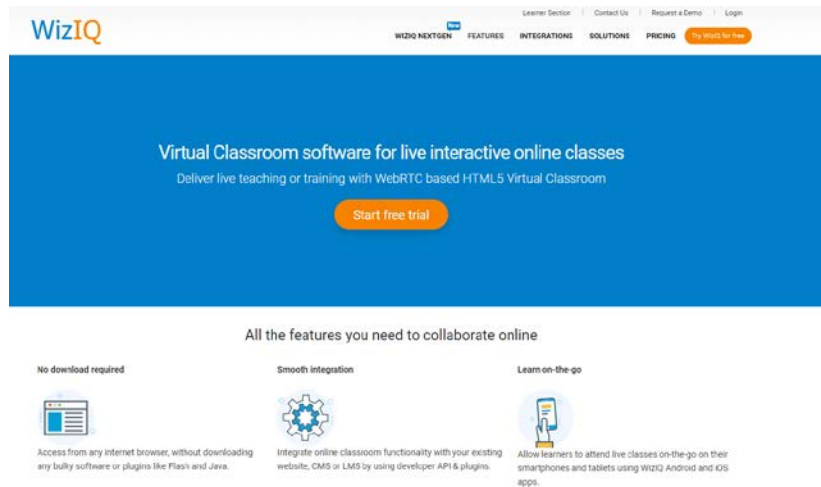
WizIQ

Learner Section | Contact Us | Request a Demo | Login

New
WIZIQ NEXTGEN FEATURES INTEGRATIONS SOLUTIONS PRICING Try WizIQ for free

Virtual Classroom software for live interactive online classes

Deliver live teaching or training with WebRTC based HTML5 Virtual Classroom

Start free trial

All the features you need to collaborate online

No download required

Access from any internet browser, without downloading any bulky software or plugins like Flash and Java.

Smooth integration

Integrate online classroom functionality with your existing website, CMS or LMS by using developer API & plugins.

Learn on-the-go

Allow learners to attend live classes on-the-go on their smartphones and tablets using WizIQ Android and iOS apps.